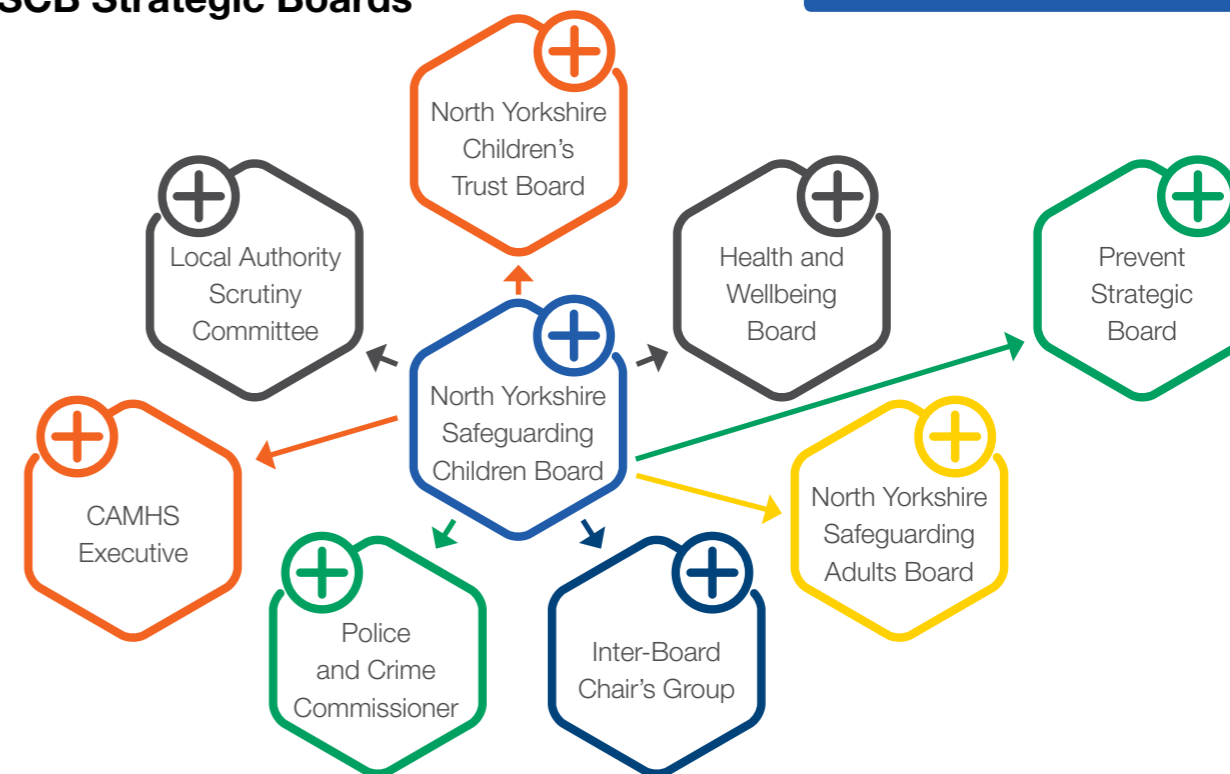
SCB Strategic Boards

North Yorkshire Children's Trust Board

Local Authority Scrutiny Committee

Health and Wellbeing Board

Prevent Strategic Board

North Yorkshire Safeguarding Children Board

CAMHS Executive

North Yorkshire Safeguarding Adults Board

Police and Crime Commissioner

Inter-Board Chair's Group